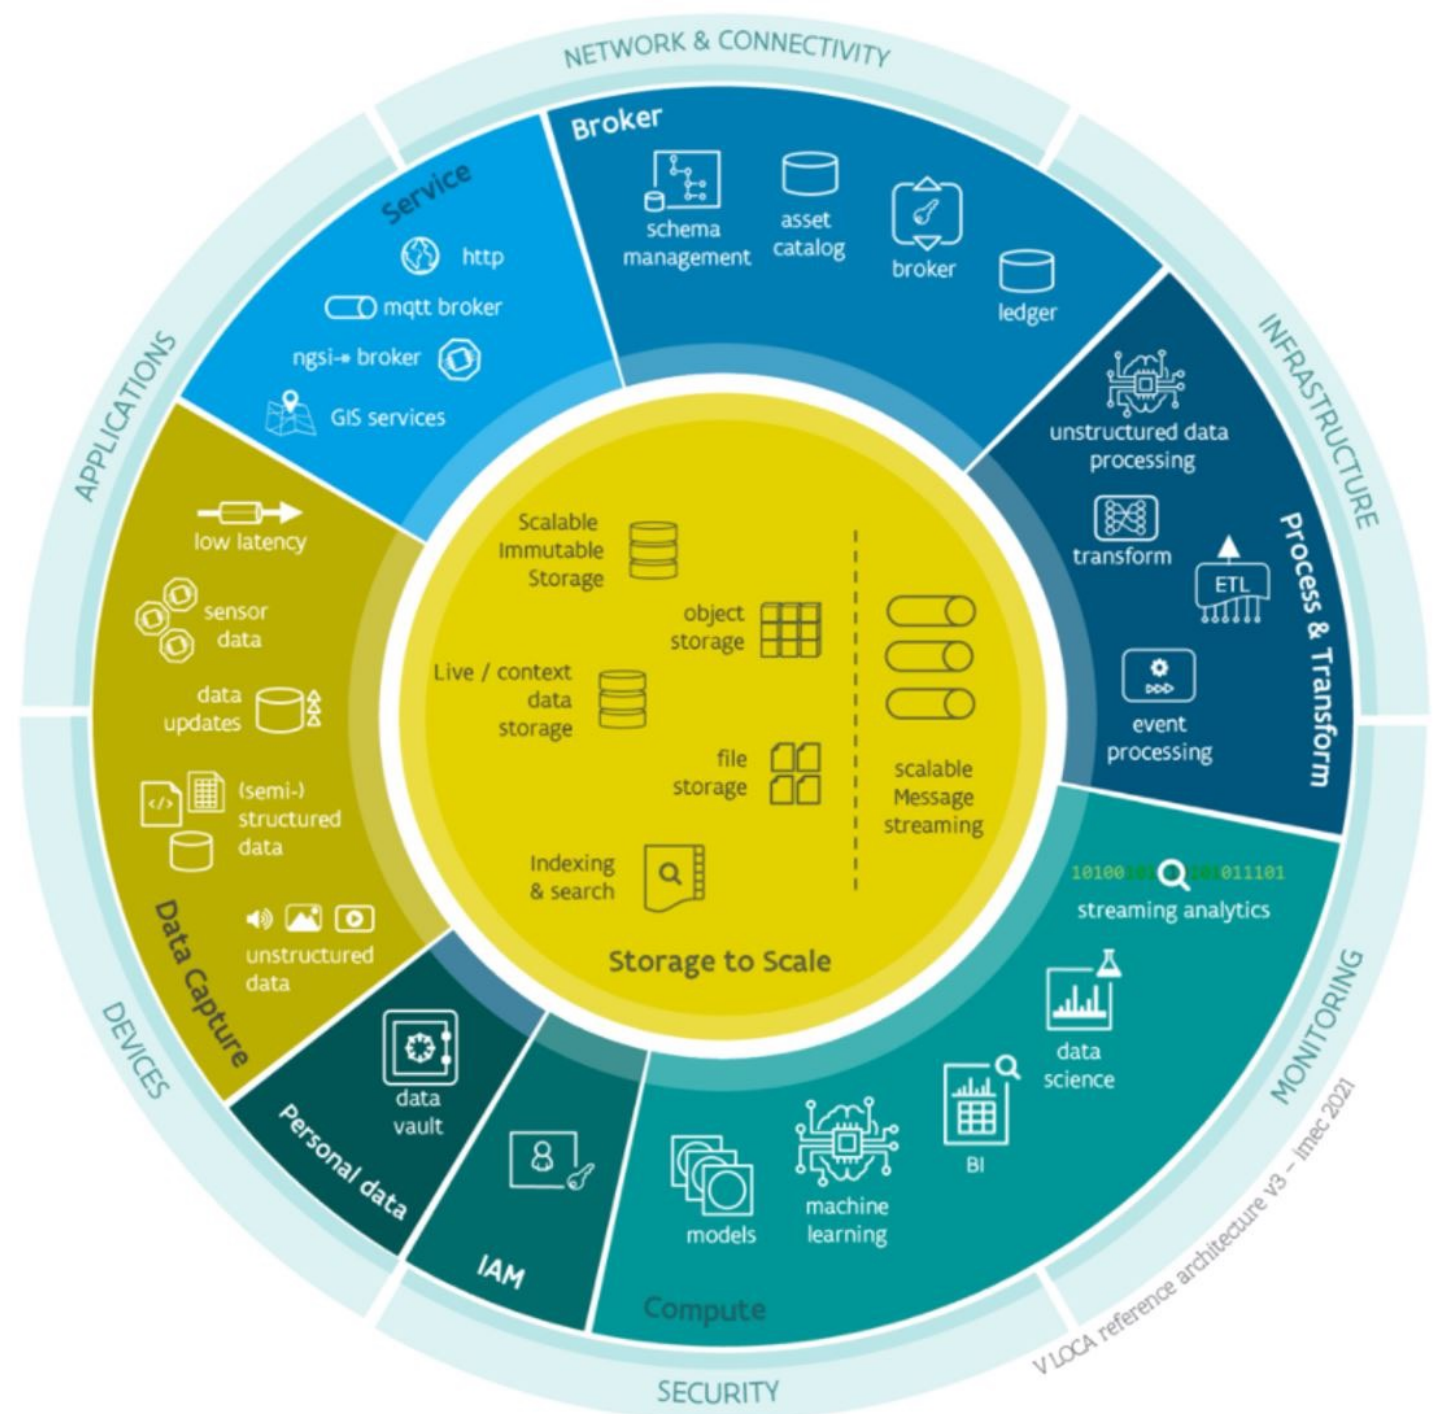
NETWORK & CONNECTIVITY

INFRASTRUCTURE

MONITORING

SECURITY

DEVICES

APPLICATIONS

Broker

schema management

asset catalog

broker

ledger

Service

http

mqtt broker

ngsi-ld broker

GIS services

Process & Transform

unstructured data processing

transform

ETL

event processing

Data Capture

low latency

sensor data

data updates

(semi-) structured data

unstructured data

Scalable Immutable Storage

object storage

Live / context data storage

file storage

Indexing & search

scalable Message streaming

Storage to Scale

10100101101011101

streaming analytics

data science

BI

machine learning

models

Compute

IAM

data vault

Personal data

V LOCA reference architecture v3 – imec 2021